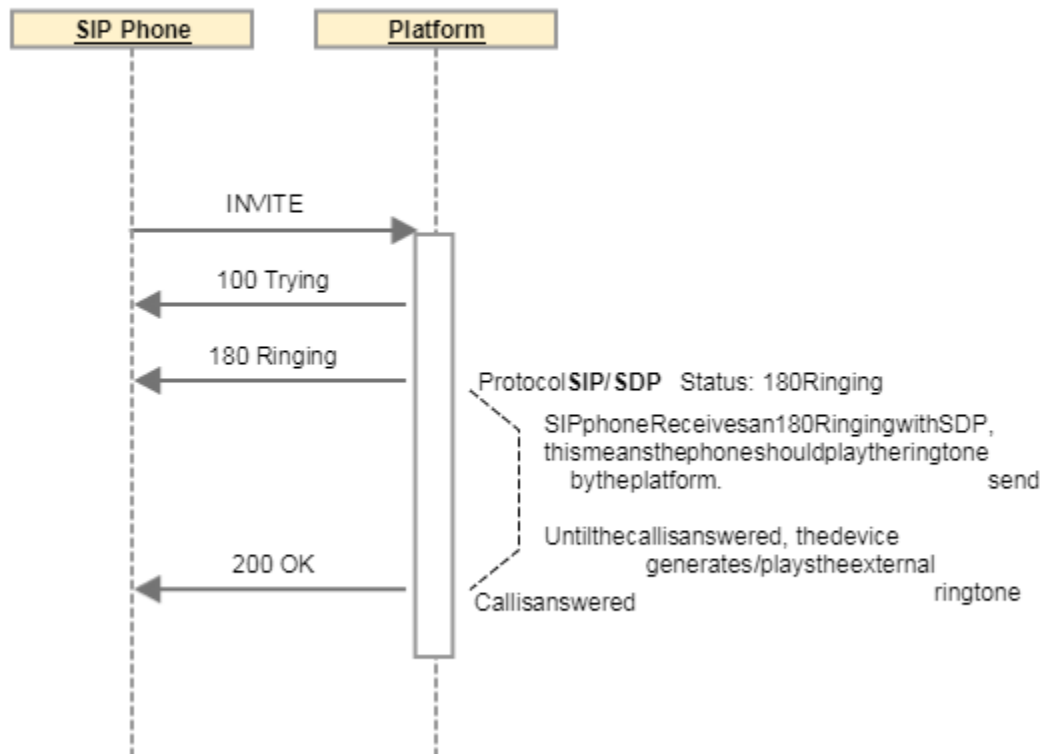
SIP Phone

Platform

INVITE

100 Trying

180 Ringing

Protocol SIP/ SDP Status: 180Ringing

SIPphoneReceivesan180RingingwithSDP, thismeansthephoneshouldplaytheringtone bytheplatform. send

Untilthecallisanswered, thedevice generates/playstheexternal ringtone

200 OK

Callisanswered